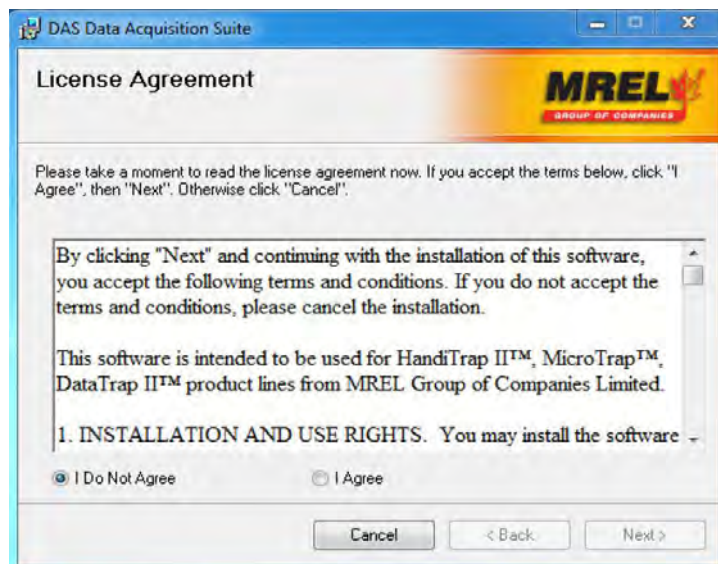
DAS Data Acquisition Suite

License Agreement

MREL
GROUP OF COMPANIES

Please take a moment to read the license agreement now. If you accept the terms below, click "I Agree", then "Next". Otherwise click "Cancel".

By clicking "Next" and continuing with the installation of this software, you accept the following terms and conditions. If you do not accept the terms and conditions, please cancel the installation.

This software is intended to be used for HandiTrap II™, MicroTrap™, DataTrap II™ product lines from MREL Group of Companies Limited.

1. INSTALLATION AND USE RIGHTS. You may install the software

I Do Not Agree

I Agree

Cancel

< Back

Next >